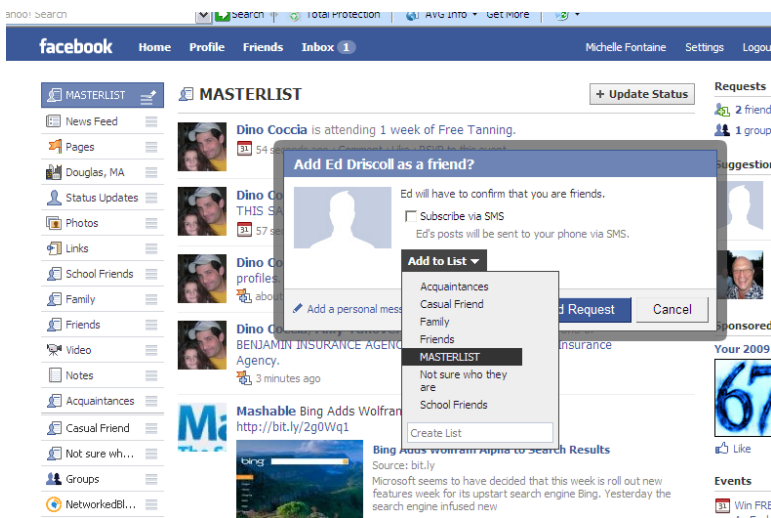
ahoo! Search Search Total Protection AVG Info Get More

facebook Home Profile Friends Inbox 1 Michelle Fontaine Settings Logou

MASTERLIST
News Feed
Pages
Douglas, MA
Status Updates
Photos
Links
School Friends
Family
Friends
Video
Notes
Acquaintances
Casual Friend
Not sure wh...
Groups
NetworkedBl...

MASTERLIST

+ Update Status

Dino Coccia is attending 1 week of Free Tanning.
54 seconds ago · Comment · Like · RSVP to this event

Dino Co
THIS SA
57 se

Dino Co
profiles
about

Dino Co
BENJAMIN INSURANCE AGENC Insurance Agency.
3 minutes ago

Mashable Bing Adds Wolfran
http://bit.ly/2g0Wq1

Bing Adds Wolfram Alpha to Search Results
Source: bit.ly
Microsoft seems to have decided that this week is roll out new features week for its upstart search engine Bing. Yesterday the search engine infused new

Add Ed Driscoll as a friend?
Ed will have to confirm that you are friends.
Subscribe via SMS
Ed's posts will be sent to your phone via SMS.
Add to List
Acquaintances
Casual Friend
Family
Friends
MASTERLIST
Not sure who they are
School Friends
Create List
Add a personal mess
d Request
Cancel

Requests
2 friend
1 group
Suggestion
Sponsored
Your 2009
Like
Events
Win FRE